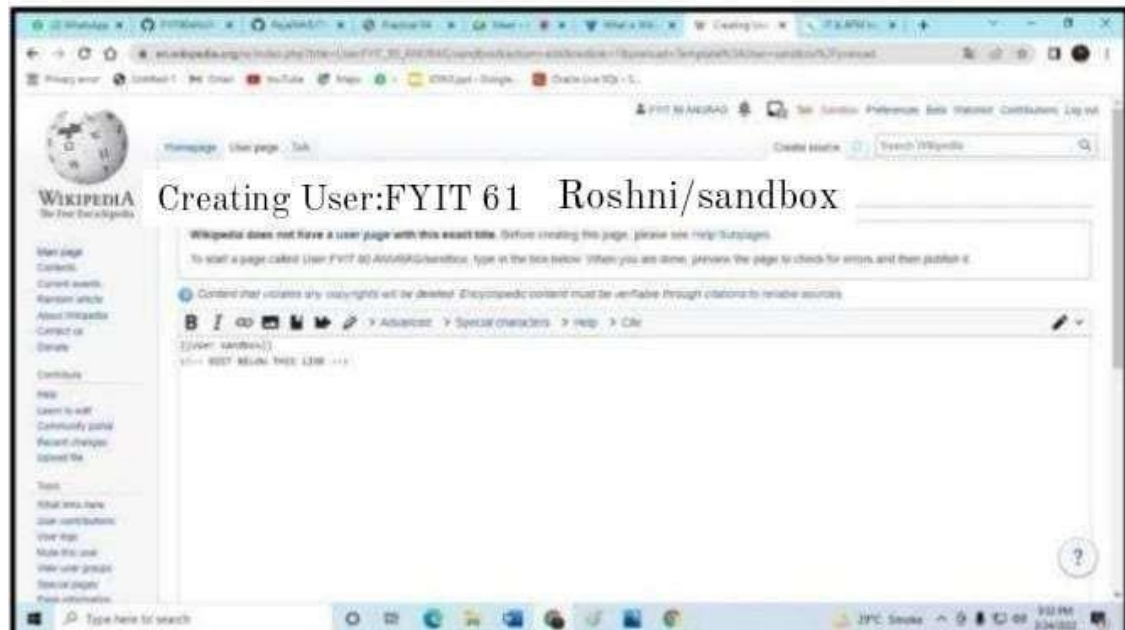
WIKIPEDIA
The Free Encyclopedia

Homepage User page Talk

Create source

Search Wikipedia

Creating User:FYIT 61 Roshni/sandbox

Wikipedia does not have a user page with this exact title. Before creating this page, please see Help:Subpages.

To start a page called User:FYIT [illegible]/sandbox, type in the box below. When you are done, preview the page to check for errors and then publish it.

Content that violates any copyrights will be deleted. Encyclopedic content must be verifiable through citations to reliable sources.

B I > Advanced > Special characters > Help > Cite

{{user sandbox}}
<!-- EDIT BELOW THIS LINE -->

Main page
Contents
Current events
Random article
About Wikipedia
Contact us
Donate

Contribute
Help
Learn to edit
Community portal
Recent changes
Upload file

Tools
What links here
User contributions
User logs
Mute this user
View user groups
Special pages
Page information

Type here to search

29°C Smoke